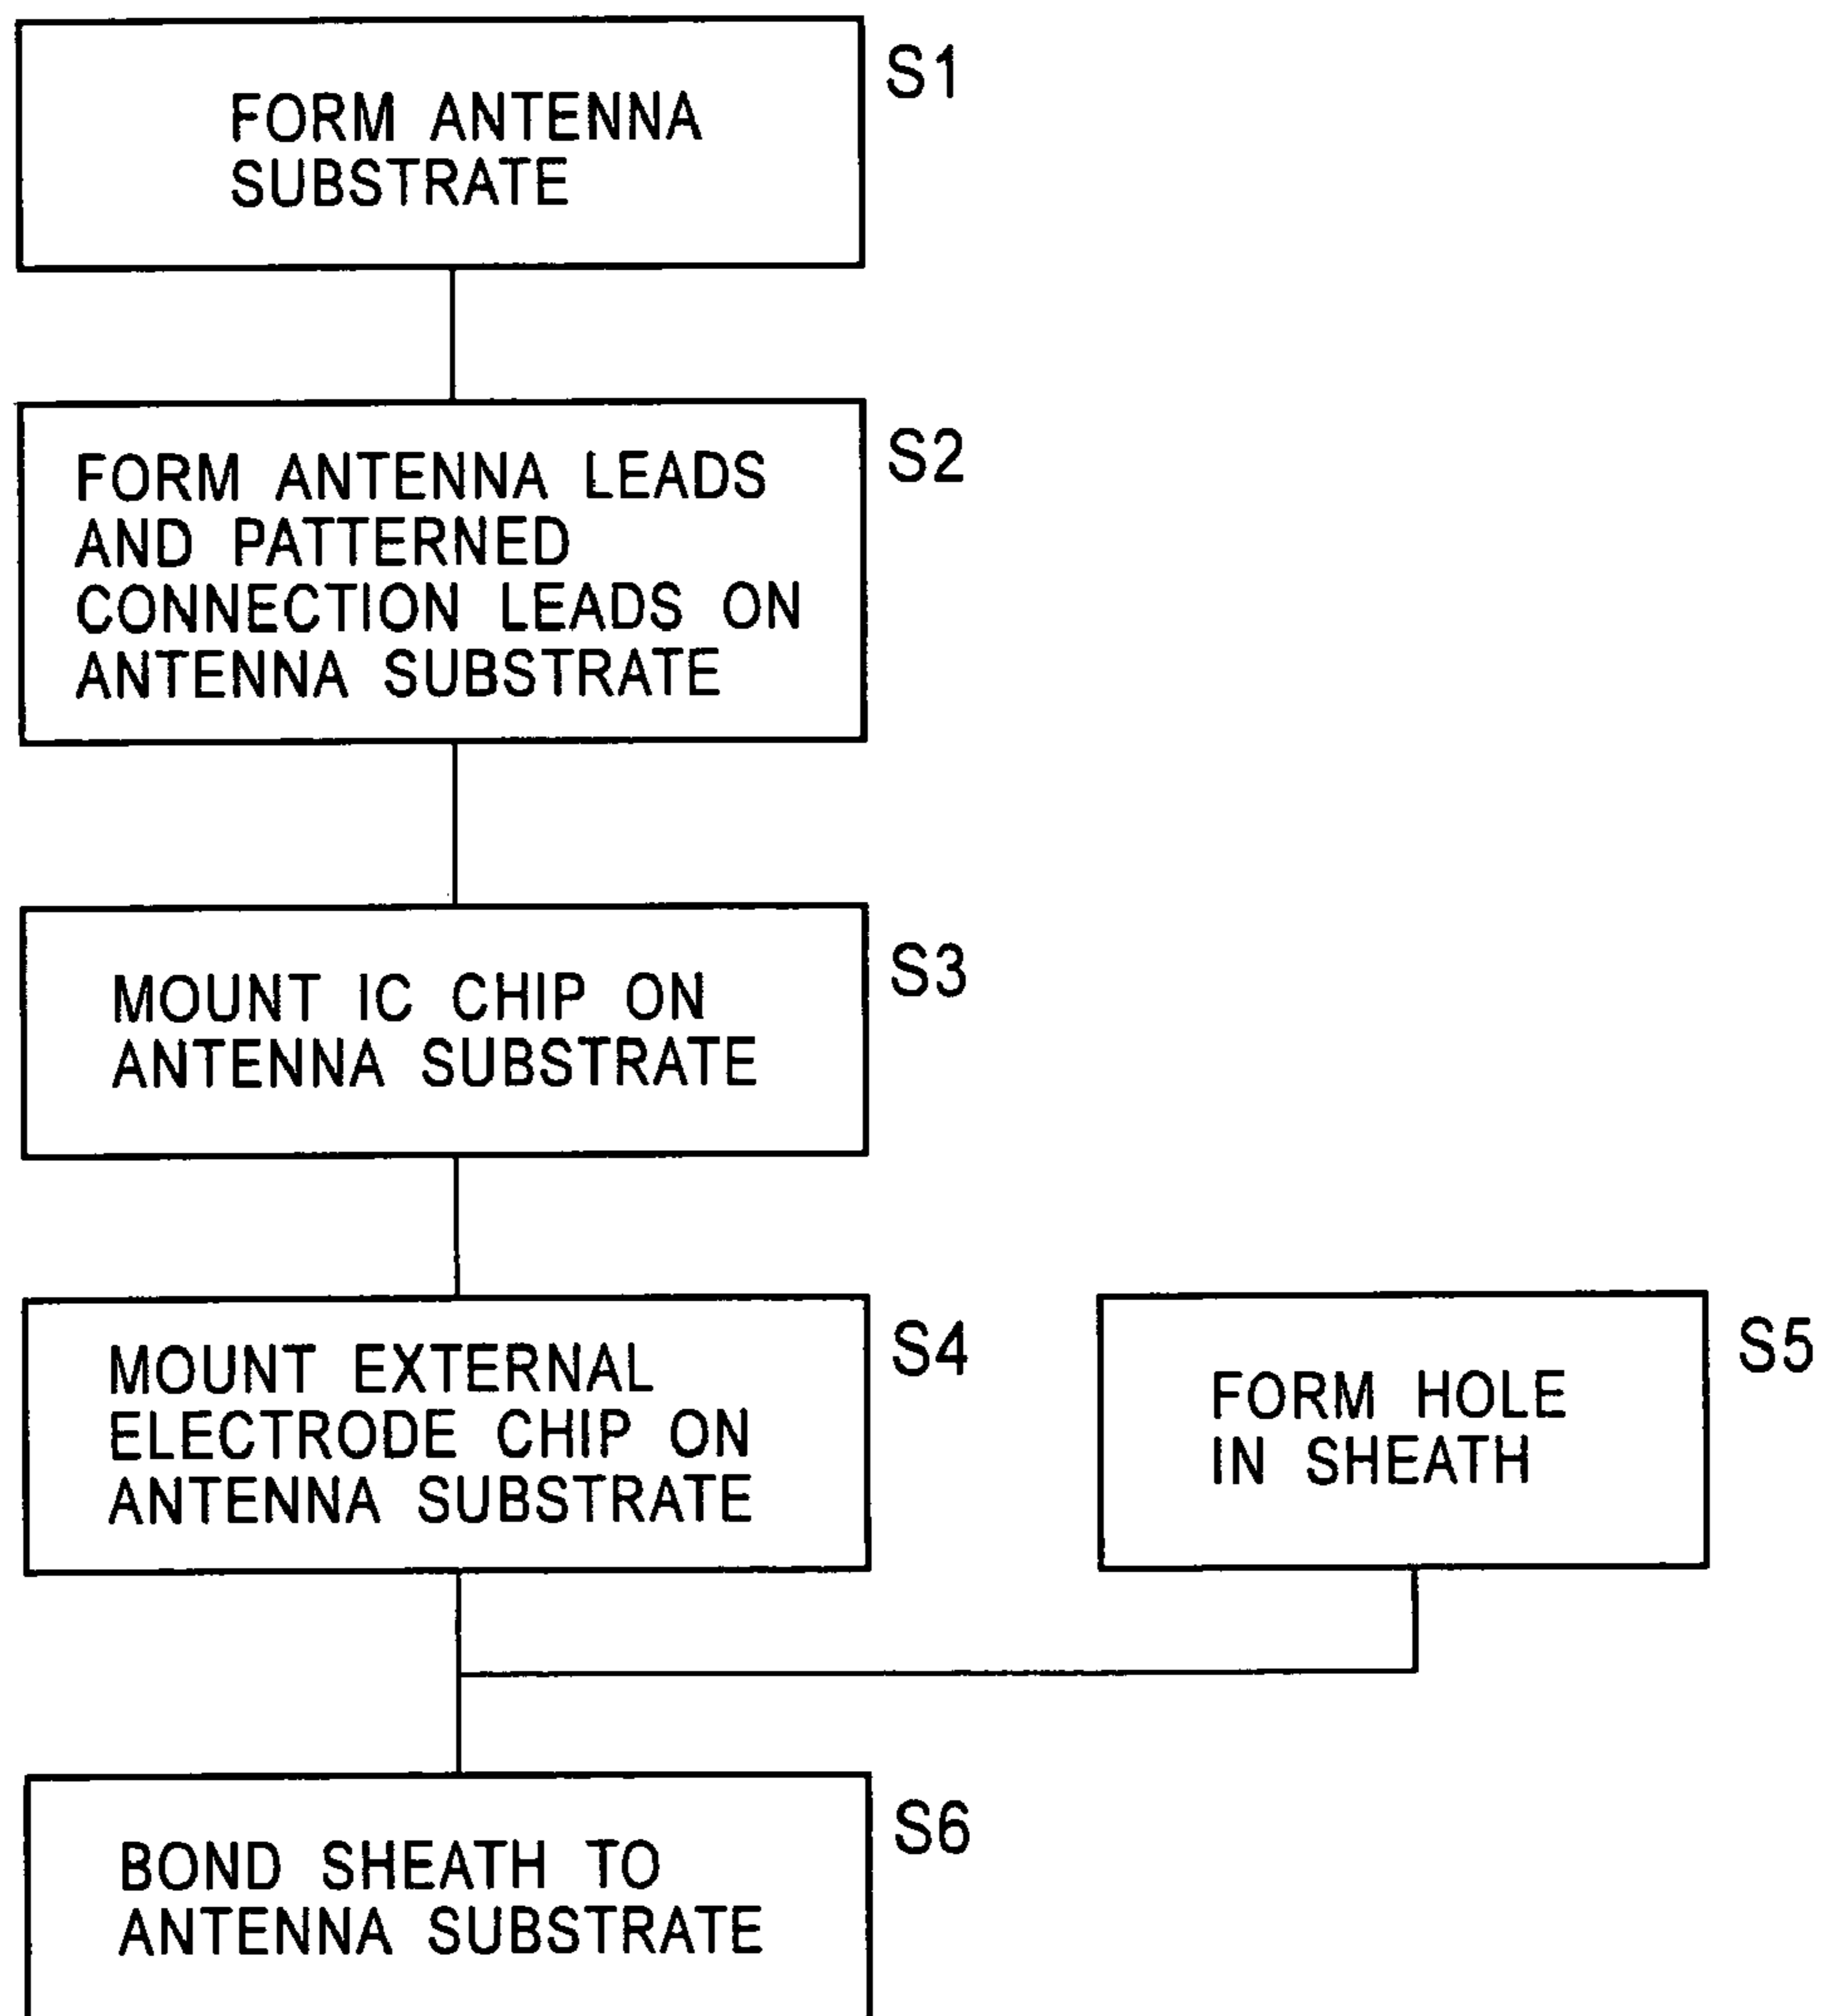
FORM ANTENNA SUBSTRATE

S1

FORM ANTENNA LEADS AND PATTERNED CONNECTION LEADS ON ANTENNA SUBSTRATE

S2

MOUNT IC CHIP ON ANTENNA SUBSTRATE

S3

MOUNT EXTERNAL ELECTRODE CHIP ON ANTENNA SUBSTRATE

S4

FORM HOLE IN SHEATH

S5

BOND SHEATH TO ANTENNA SUBSTRATE

S6